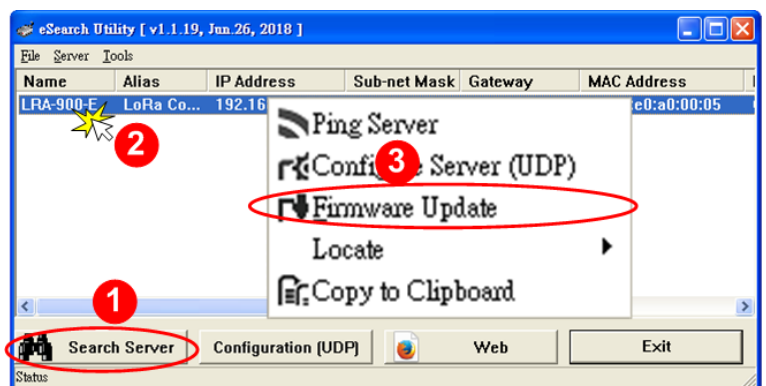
eSearch Utility [ v1.1.19, Jun.26, 2018 ]

File Server Tools

| Name | Alias | IP Address | Sub-net Mask | Gateway | MAC Address |
|---|---|---|---|---|---|
| LRA-900-E | LoRa Co... | 192.16 | | | e0:a0:00:05 |

2

Ping Server
Confi 3 e Server (UDP)
Firmware Update
Locate
Copy to Clipboard

1

Search Server
Configuration (UDP)
Web
Exit

Status